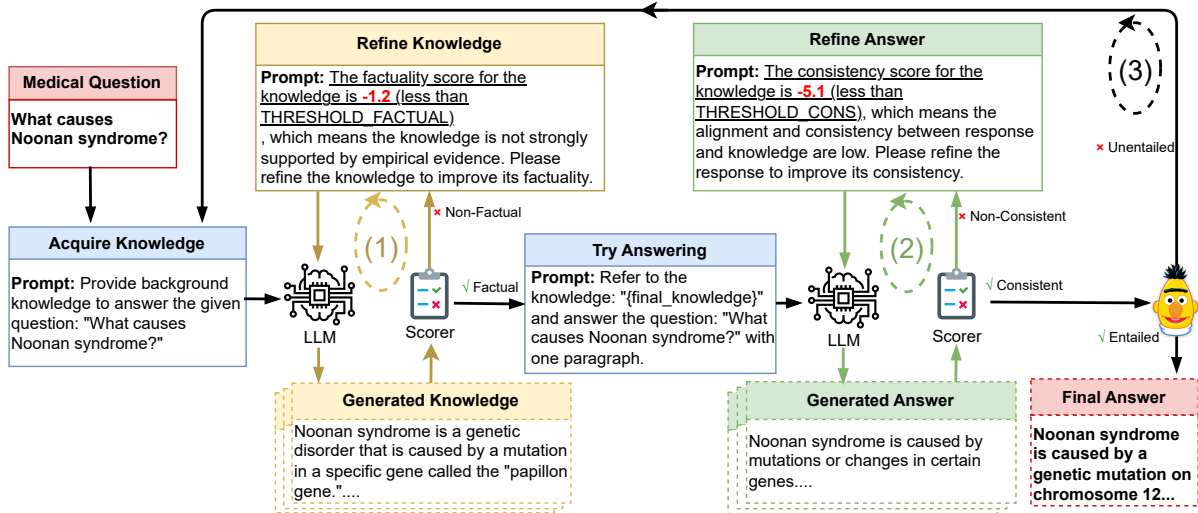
Medical Question

What causes Noonan syndrome?

Refine Knowledge

Prompt: The factuality score for the knowledge is -1.2 (less than THRESHOLD_FACTUAL), which means the knowledge is not strongly supported by empirical evidence. Please refine the knowledge to improve its factuality.

Refine Answer

Prompt: The consistency score for the knowledge is -5.1 (less than THRESHOLD_CONS), which means the alignment and consistency between response and knowledge are low. Please refine the response to improve its consistency.

(3)

× Unentailed

Acquire Knowledge

Prompt: Provide background knowledge to answer the given question: "What causes Noonan syndrome?"

(1)

× Non-Factual

LLM

Scorer

√ Factual

Try Answering

Prompt: Refer to the knowledge: "{final_knowledge}" and answer the question: "What causes Noonan syndrome?" with one paragraph.

(2)

× Non-Consistent

LLM

Scorer

√ Consistent

√ Entailed

Generated Knowledge

Noonan syndrome is a genetic disorder that is caused by a mutation in a specific gene called the "papillon gene."....

Generated Answer

Noonan syndrome is caused by mutations or changes in certain genes....

Final Answer

Noonan syndrome is caused by a genetic mutation on chromosome 12...